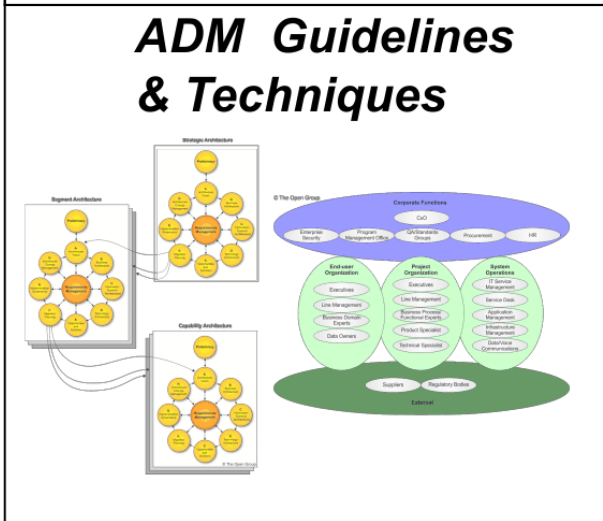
ADM Guidelines & Techniques

Strategic Architecture

Preliminary

Requirements Management

Segment Architecture

Preliminary

Requirements Management

Capability Architecture

Preliminary

Requirements Management

© The Open Group

© The Open Group

Corporate Functions

CxO

Enterprise Security

Program Management Office

QA/Standards Groups

Procurement

HR

End-user Organization

Executives

Line Management

Business Domain Experts

Data Owners

Project Organization

Executives

Line Management

Business Process/ Functional Experts

Product Specialist

Technical Specialist

System Operations

IT Service Management

Service Desk

Application Management

Infrastructure Management

Data/Voice Communications

Suppliers

Regulatory Bodies

External